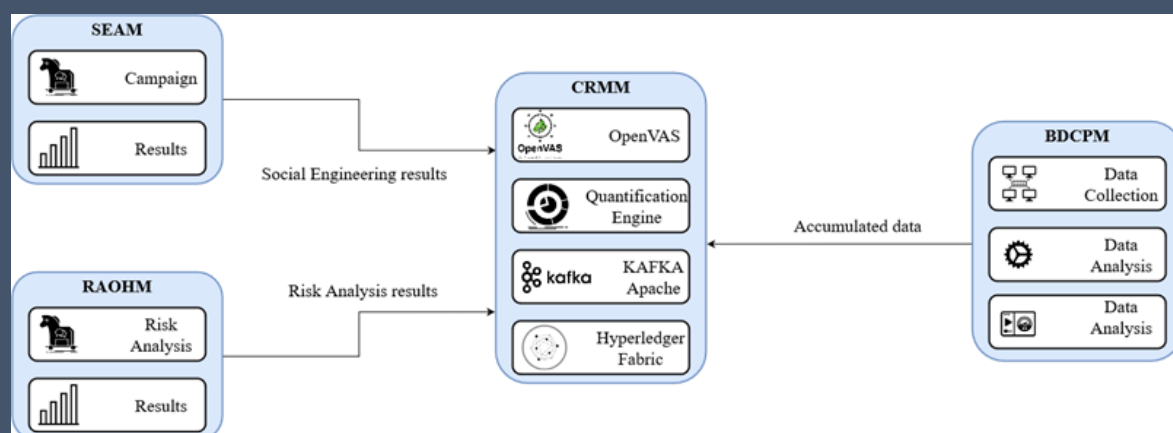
SEAM

Campaign

Results

Social Engineering results

RAOHM

Risk Analysis

Results

Risk Analysis results

CRMM

OpenVAS

OpenVAS

Quantification Engine

kafka

KAFKA Apache

Hyperledger Fabric

Accumulated data

BDCPM

Data Collection

Data Analysis

Data Analysis